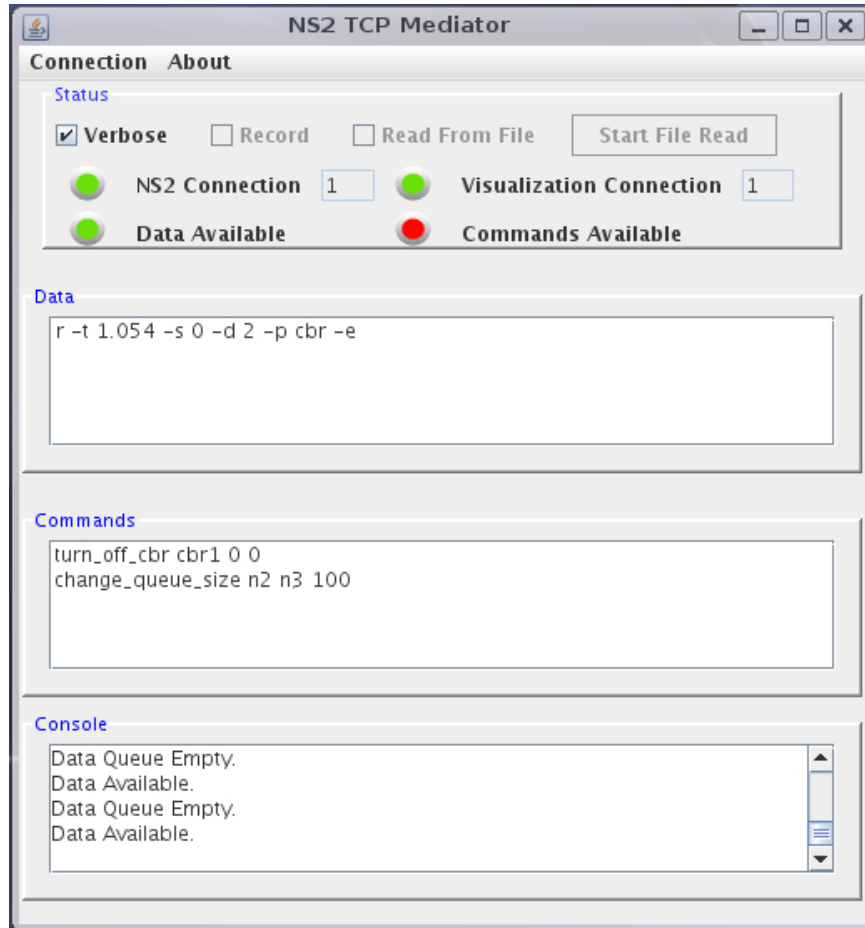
NS2 TCP Mediator

Connection About

Status

Verbose Record Read From File Start File Read

NS2 Connection 1 Visualization Connection 1

Data Available Commands Available

Data

r -t 1.054 -s 0 -d 2 -p cbr -e

Commands

turn_off_cbr cbr1 0 0
change_queue_size n2 n3 100

Console

Data Queue Empty.
Data Available.
Data Queue Empty.
Data Available.